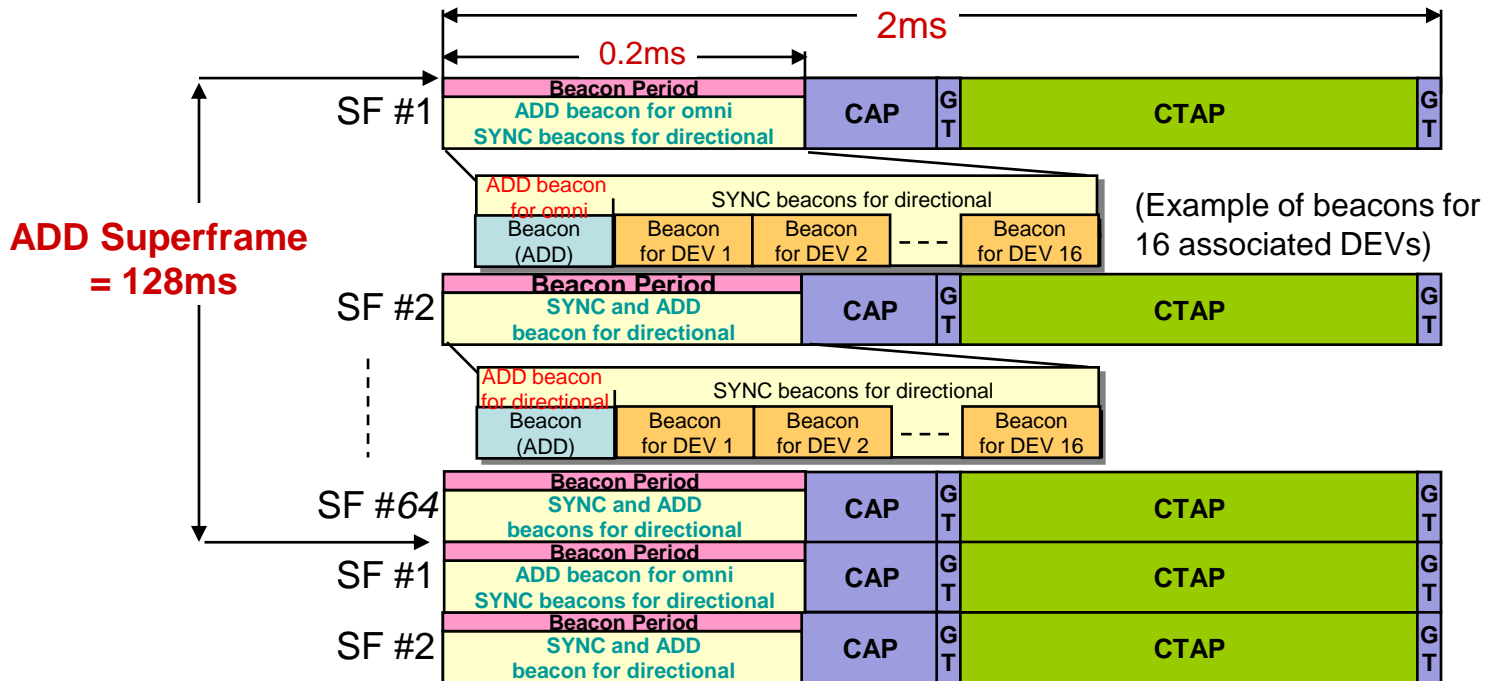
2ms

0.2ms

ADD Superframe = 128ms

SF #1
Beacon Period
ADD beacon for omni
SYNC beacons for directional
CAP
GT
CTAP
GT

ADD beacon for omni
SYNC beacons for directional
Beacon (ADD)
Beacon for DEV 1
Beacon for DEV 2
- - -
Beacon for DEV 16

(Example of beacons for 16 associated DEVs)

SF #2
Beacon Period
SYNC and ADD beacon for directional
CAP
GT
CTAP
GT

ADD beacon for directional
SYNC beacons for directional
Beacon (ADD)
Beacon for DEV 1
Beacon for DEV 2
- - -
Beacon for DEV 16

SF #64
Beacon Period
SYNC and ADD beacons for directional
CAP
GT
CTAP
GT

SF #1
Beacon Period
ADD beacon for omni
SYNC beacons for directional
CAP
GT
CTAP
GT

SF #2
Beacon Period
SYNC and ADD beacon for directional
CAP
GT
CTAP
GT